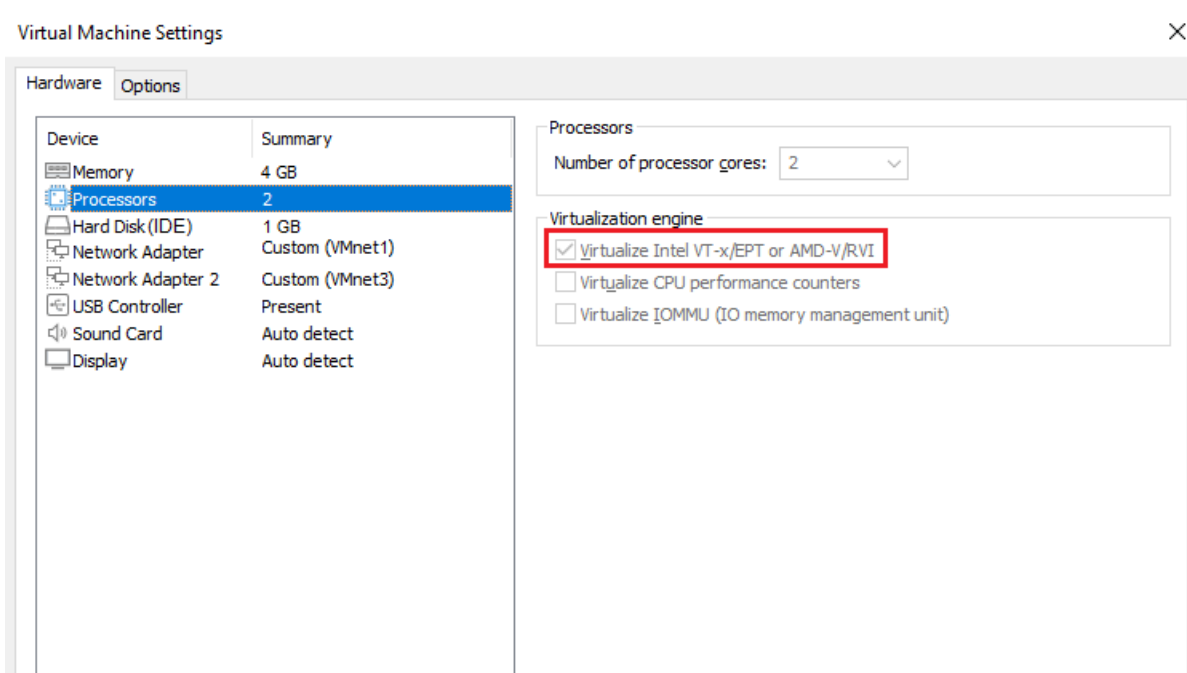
Virtual Machine Settings

×

Hardware Options

| Device | Summary |
|---|---|
| Memory | 4 GB |
| Processors | 2 |
| Hard Disk (IDE) | 1 GB |
| Network Adapter | Custom (VMnet1) |
| Network Adapter 2 | Custom (VMnet3) |
| USB Controller | Present |
| Sound Card | Auto detect |
| Display | Auto detect |

Processors

Number of processor cores: 2

Virtualization engine

Virtualize Intel VT-x/EPT or AMD-V/RVI

Virtualize CPU performance counters

Virtualize IOMMU (IO memory management unit)